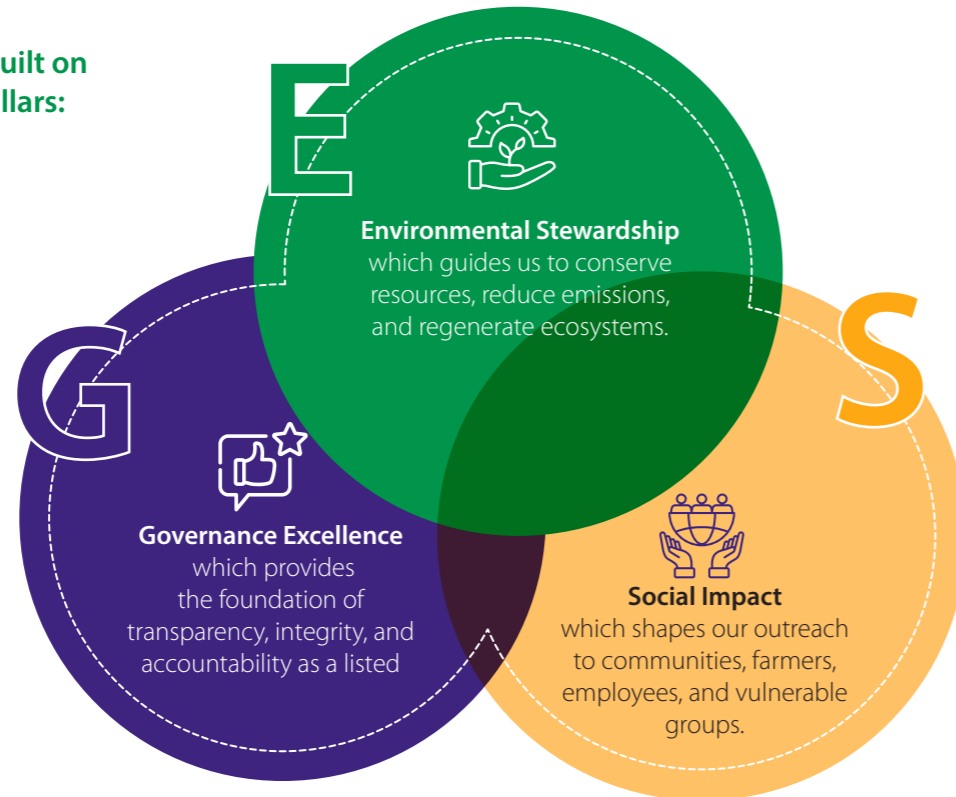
uilt on
llars:

E

Environmental Stewardship
which guides us to conserve resources, reduce emissions, and regenerate ecosystems.

G

Governance Excellence
which provides the foundation of transparency, integrity, and accountability as a listed

S

Social Impact
which shapes our outreach to communities, farmers, employees, and vulnerable groups.